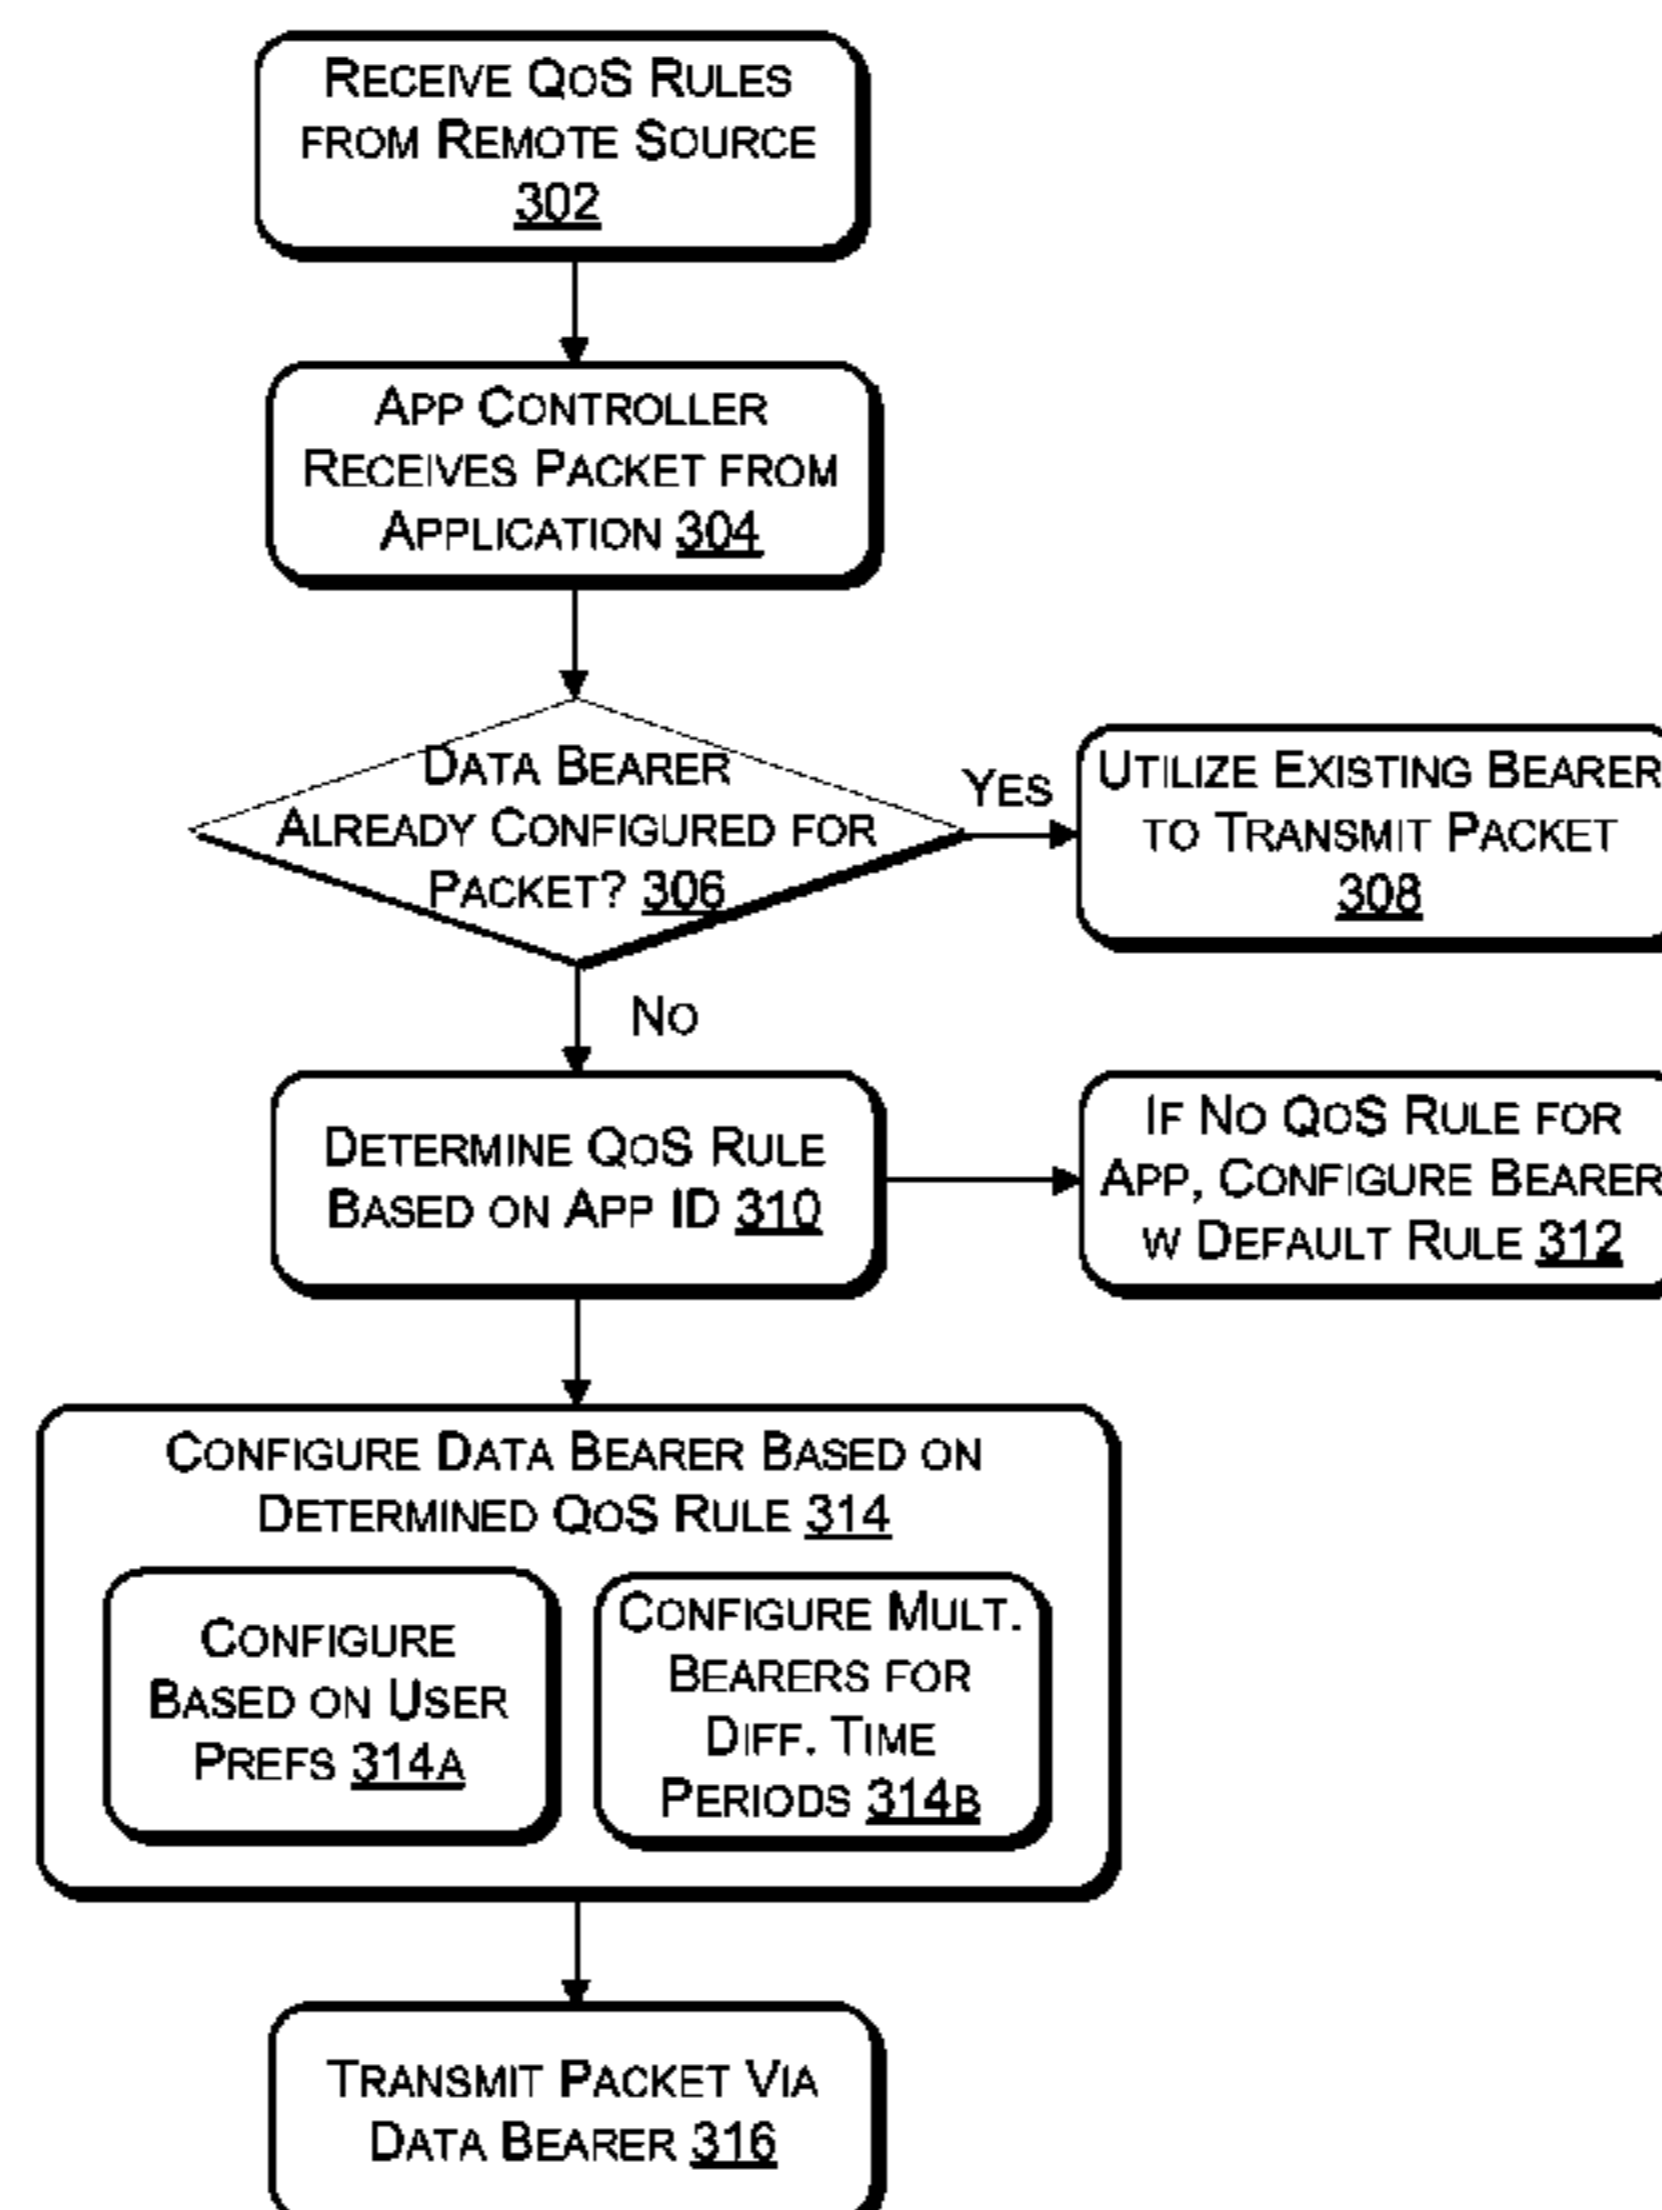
Receive QoS Rules from Remote Source 302

App Controller Receives Packet from Application 304

Data Bearer Already Configured for Packet? 306

Yes

Utilize Existing Bearer to Transmit Packet 308

No

Determine QoS Rule Based on App ID 310

If No QoS Rule for App, Configure Bearer w Default Rule 312

Configure Data Bearer Based on Determined QoS Rule 314

Configure Based on User Prefs 314a

Configure Mult. Bearers for Diff. Time Periods 314b

Transmit Packet Via Data Bearer 316